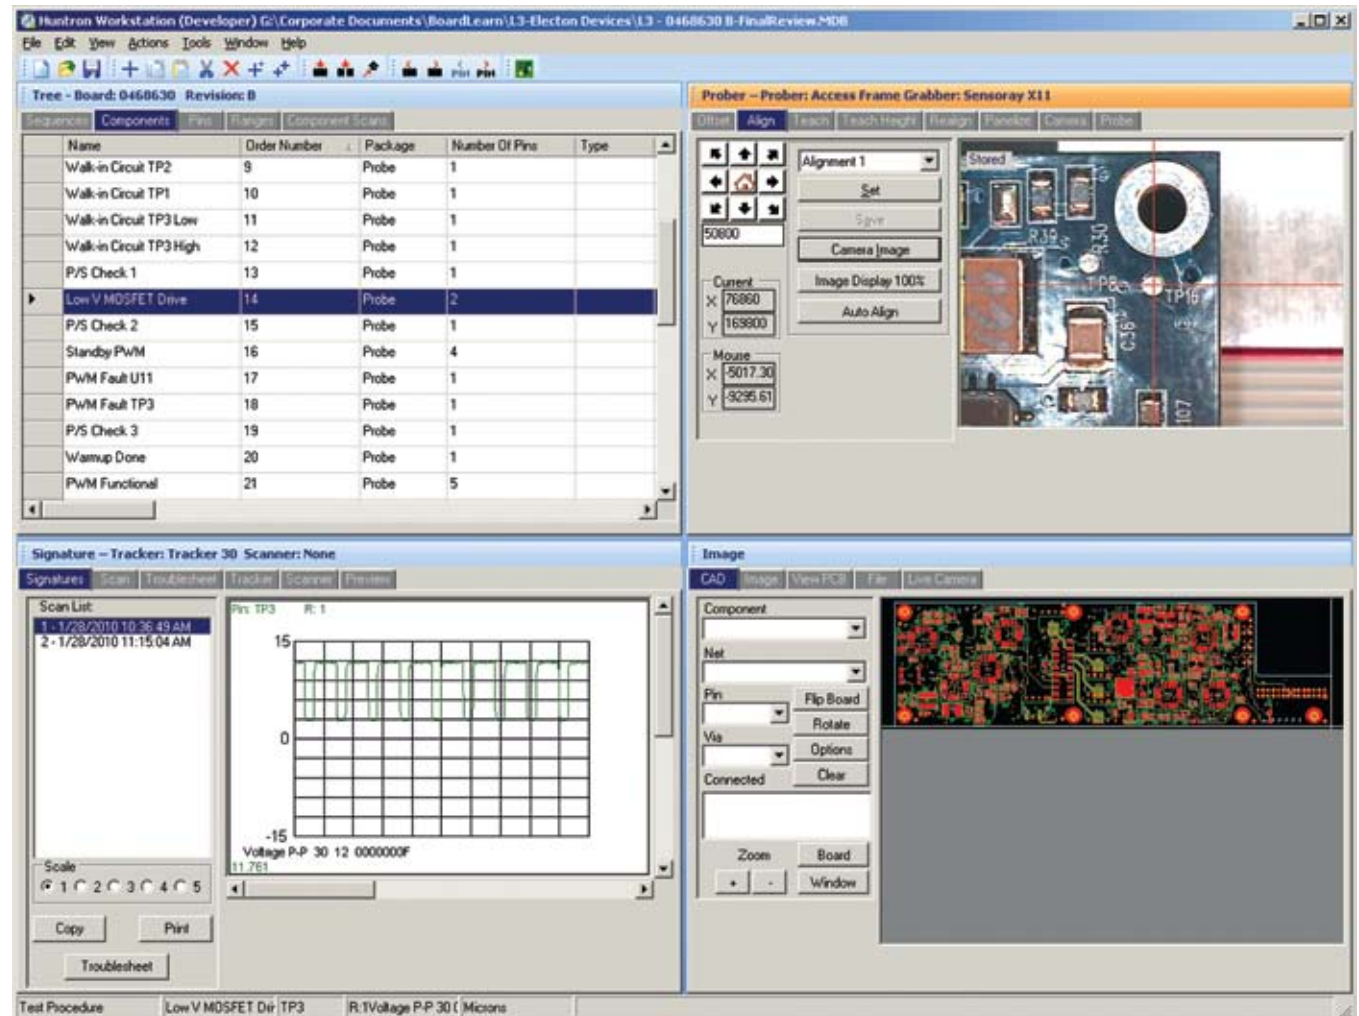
Huntron Workstation (Developer) G:\Corporate Documents\BoardLearn\L3-Electon Devices\L3 - 0468630 B-FinalReview.MDB

File Edit View Actions Tools Window Help

Tree - Board: 0468630 Revision: B

Sequences Components Pins Ranges Component Scans

| Name | Order Number | Package | Number Of Pins | Type |
|---|---|---|---|---|
| Walk-in Circuit TP2 | 9 | Probe | 1 | |
| Walk-in Circuit TP1 | 10 | Probe | 1 | |
| Walk-in Circuit TP3 Low | 11 | Probe | 1 | |
| Walk-in Circuit TP3 High | 12 | Probe | 1 | |
| P/S Check 1 | 13 | Probe | 1 | |
| Low V MOSFET Drive | 14 | Probe | 2 | |
| P/S Check 2 | 15 | Probe | 1 | |
| Standby PWM | 16 | Probe | 4 | |
| PWM Fault U11 | 17 | Probe | 1 | |
| PWM Fault TP3 | 18 | Probe | 1 | |
| P/S Check 3 | 19 | Probe | 1 | |
| Warmup Done | 20 | Probe | 1 | |
| PWM Functional | 21 | Probe | 5 | |

Prober - Prober: Access Frame Grabber: Sensoray X11

Offset Align Teach Teach Height Realign Panelize Camera Probe

50800

Alignment 1

Set

Save

Camera Image

Image Display 100%

Auto Align

Current
X 76860
Y 169800

Mouse
X -5017.30
Y -9295.61

Stored

R39 R30 TP8 TP16 C36 107

Signature - Tracker: Tracker 30 Scanner: None

Signatures Scan Troubleshoot Tracker Scanner Preview

Scan List
1 - 1/28/2010 10:36:49 AM
2 - 1/28/2010 11:15:04 AM

Pin: TP3 R: 1

15

0

-15

Voltage P-P 30 12 0000000F

11.761

Scale
1 2 3 4 5

Copy Print

Troubleshoot

Image

CAD Image View PCB File Live Camera

Component

Net

Pin

Flip Board

Rotate

Via

Options

Clear

Connected

Zoom Board

+ - Window

Test Procedure | Low V MOSFET Dir | TP3 | R:1Voltage P-P 30 ( | Microns